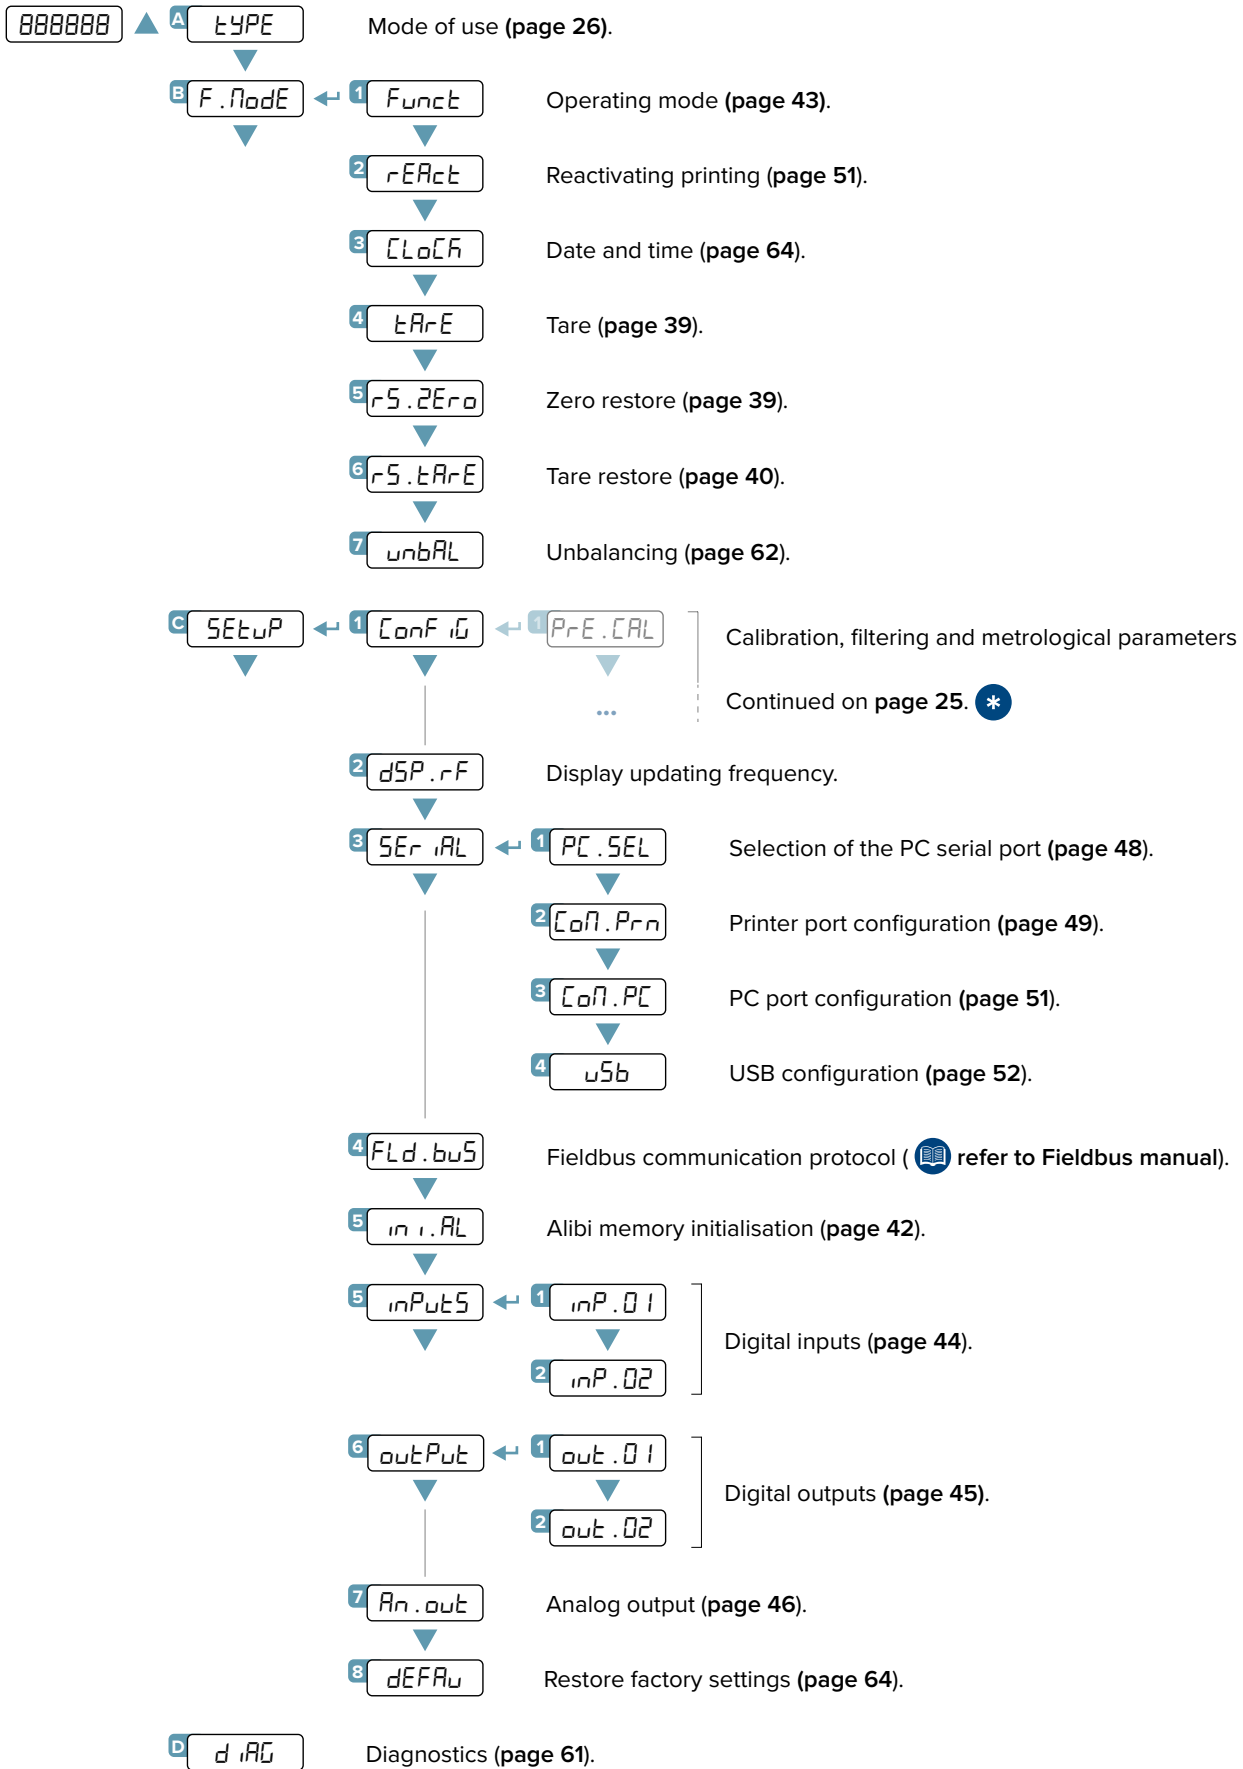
888888 A tYPE Mode of use (page 26).

B F.ModE 1 Funct Operating mode (page 43).

2 rEAct Reactivating printing (page 51).

3 CLoCK Date and time (page 64).

4 tArE Tare (page 39).

5 rS.ZEro Zero restore (page 39).

6 rS.tArE Tare restore (page 40).

7 unbAL Unbalancing (page 62).

C SEtuP 1 ConF iG 1 PrE.CAL Calibration, filtering and metrological parameters

...

Continued on page 25. *

2 dSP.rF Display updating frequency.

3 SEr iAL 1 PC.SEL Selection of the PC serial port (page 48).

2 CoM.Prn Printer port configuration (page 49).

3 CoM.PC PC port configuration (page 51).

4 uSb USB configuration (page 52).

4 FLd.buS Fieldbus communication protocol ( refer to Fieldbus manual).

5 ini.AL Alibi memory initialisation (page 42).

5 inPutS 1 inP.01 2 inP.02 Digital inputs (page 44).

6 outPut 1 out.01 2 out.02 Digital outputs (page 45).

7 An.out Analog output (page 46).

8 dEFAu Restore factory settings (page 64).

D d iAG Diagnostics (page 61).